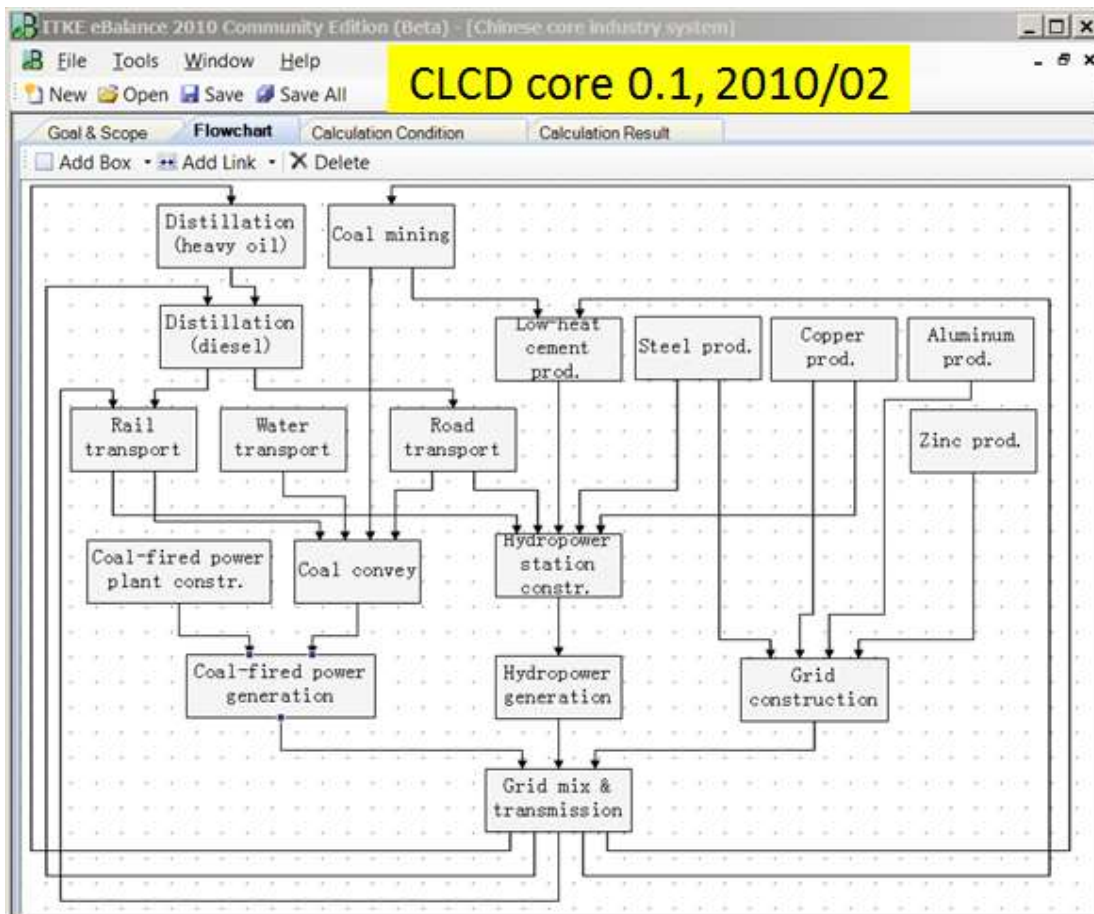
ITKE eBalance 2010 Community Edition (Beta) - [Chinese core industry system]

File Tools Window Help

New Open Save Save All

CLCD core 0.1, 2010/02

Goal & Scope Flowchart Calculation Condition Calculation Result

Add Box Add Link Delete

Distillation (heavy oil)

Coal mining

Distillation (diesel)

Low-heat cement prod.

Steel prod.

Copper prod.

Aluminum prod.

Rail transport

Water transport

Road transport

Zinc prod.

Coal-fired power plant constr.

Coal convey

Hydropower station constr.

Coal-fired power generation

Hydropower generation

Grid construction

Grid mix & transmission